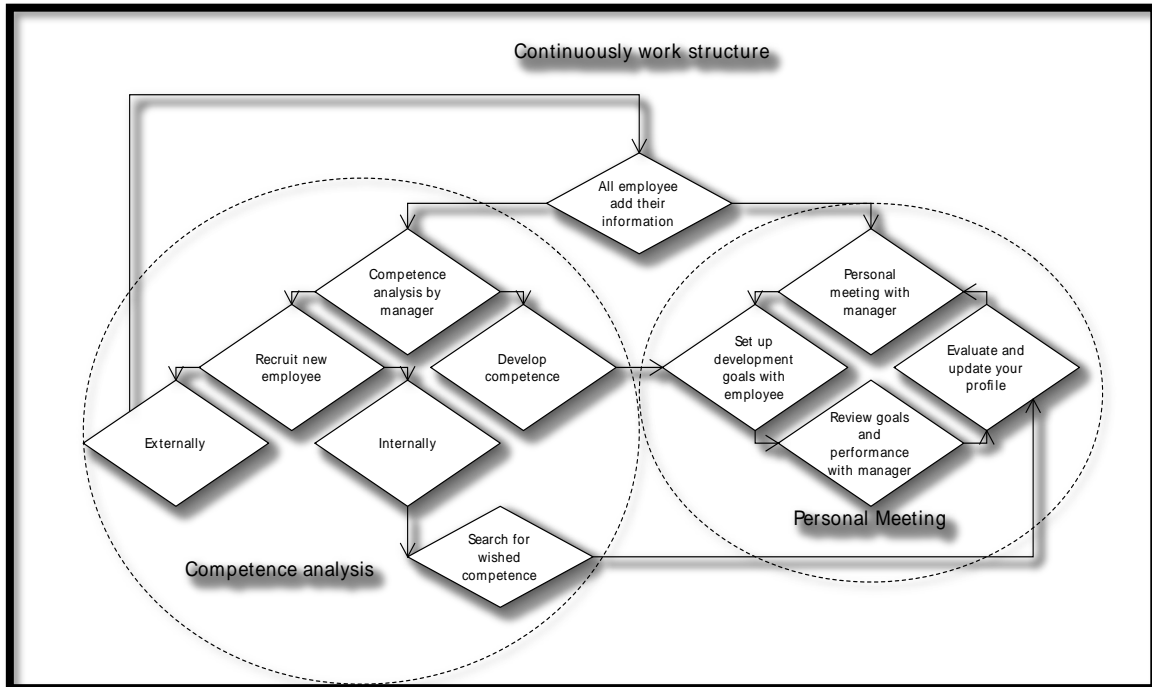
Continuously work structure

All employee add their information

Competence analysis by manager

Recruit new employee

Develop competence

Externally

Internally

Search for wished competence

Competence analysis

Personal meeting with manager

Set up development goals with employee

Evaluate and update your profile

Review goals and performance with manager

Personal Meeting